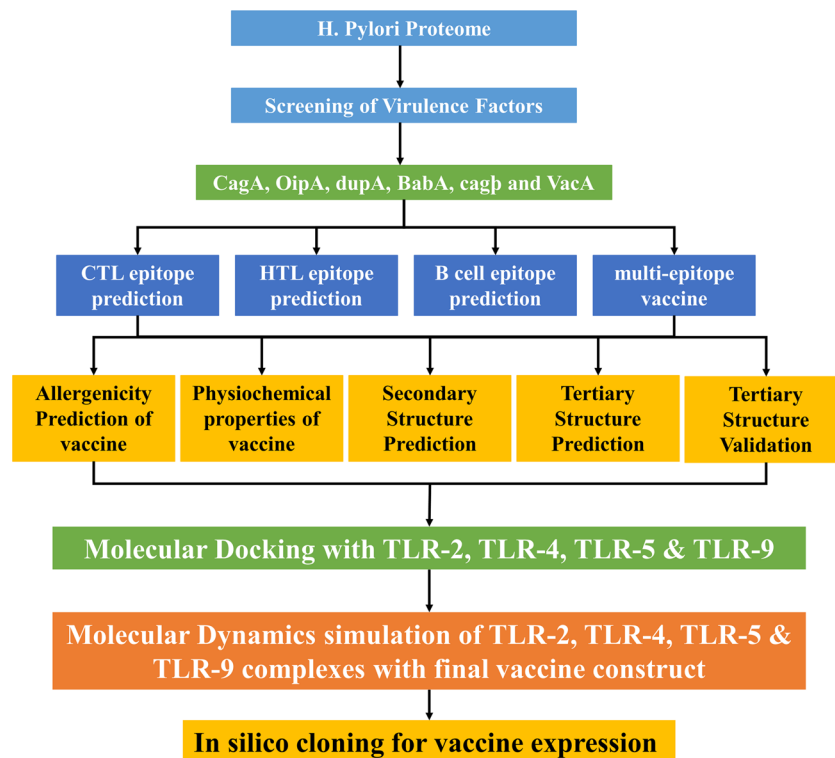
H. Pylori Proteome

Screening of Virulence Factors

CagA, OipA, dupA, BabA, cagþ and VacA

CTL epitope prediction

HTL epitope prediction

B cell epitope prediction

multi-epitope vaccine

Allergenicity Prediction of vaccine

Physiochemical properties of vaccine

Secondary Structure Prediction

Tertiary Structure Prediction

Tertiary Structure Validation

Molecular Docking with TLR-2, TLR-4, TLR-5 & TLR-9

Molecular Dynamics simulation of TLR-2, TLR-4, TLR-5 & TLR-9 complexes with final vaccine construct

In silico cloning for vaccine expression